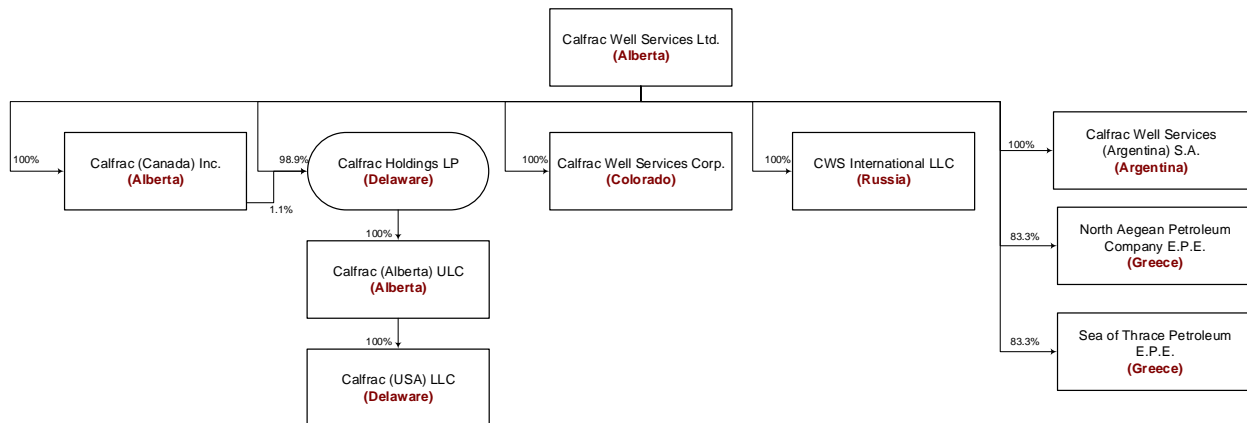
Calfrac Well Services Ltd.
(Alberta)

100%
Calfrac (Canada) Inc.
(Alberta)

98.9%
Calfrac Holdings LP
(Delaware)

1.1%

100%
Calfrac Well Services Corp.
(Colorado)

100%
CWS International LLC
(Russia)

100%
Calfrac Well Services (Argentina) S.A.
(Argentina)

83.3%
North Aegean Petroleum Company E.P.E.
(Greece)

83.3%
Sea of Thrace Petroleum E.P.E.
(Greece)

100%
Calfrac (Alberta) ULC
(Alberta)

100%
Calfrac (USA) LLC
(Delaware)